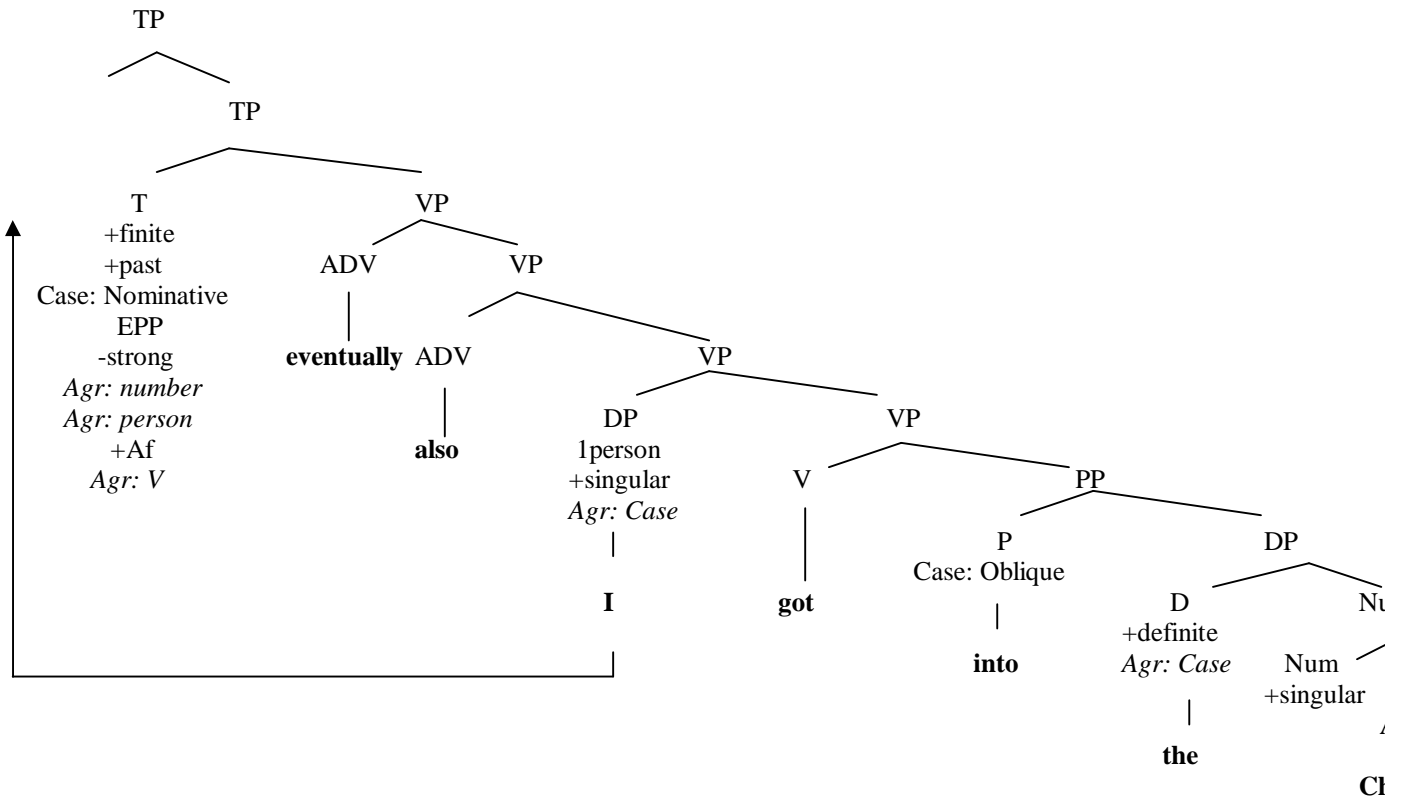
TP

TP

T
+finite
+past
Case: Nominative
EPP
-strong
*Agr: number*
*Agr: person*
+Af
*Agr: V*

VP

ADV

**eventually**

VP

ADV

**also**

VP

DP
1person
+singular
*Agr: Case*

**I**

VP

V

**got**

PP

P
Case: Oblique

**into**

DP

D
+definite
*Agr: Case*

**the**

Nu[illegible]

Num
+singular

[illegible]

**Ch**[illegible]